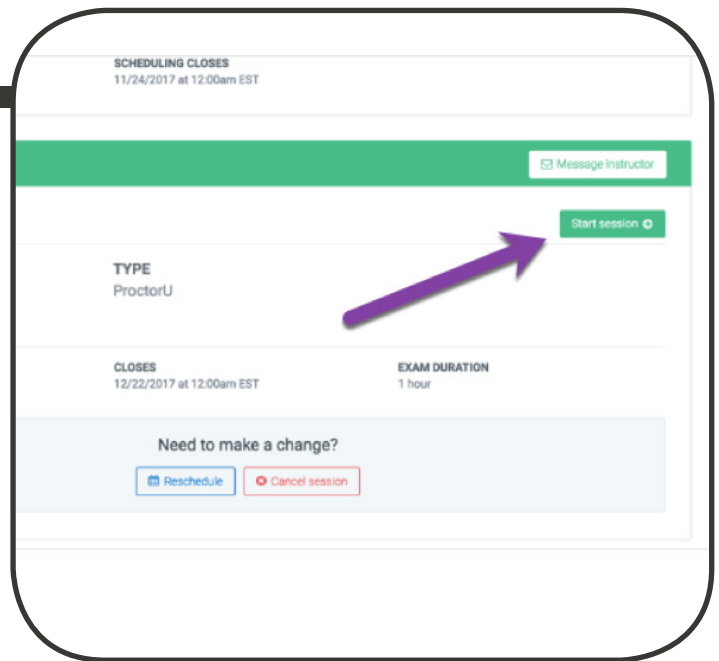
SCHEDULING CLOSES
11/24/2017 at 12:00am EST

Message Instructor

Start session

TYPE
ProctorU

CLOSES
12/22/2017 at 12:00am EST

EXAM DURATION
1 hour

Need to make a change?

Reschedule

Cancel session